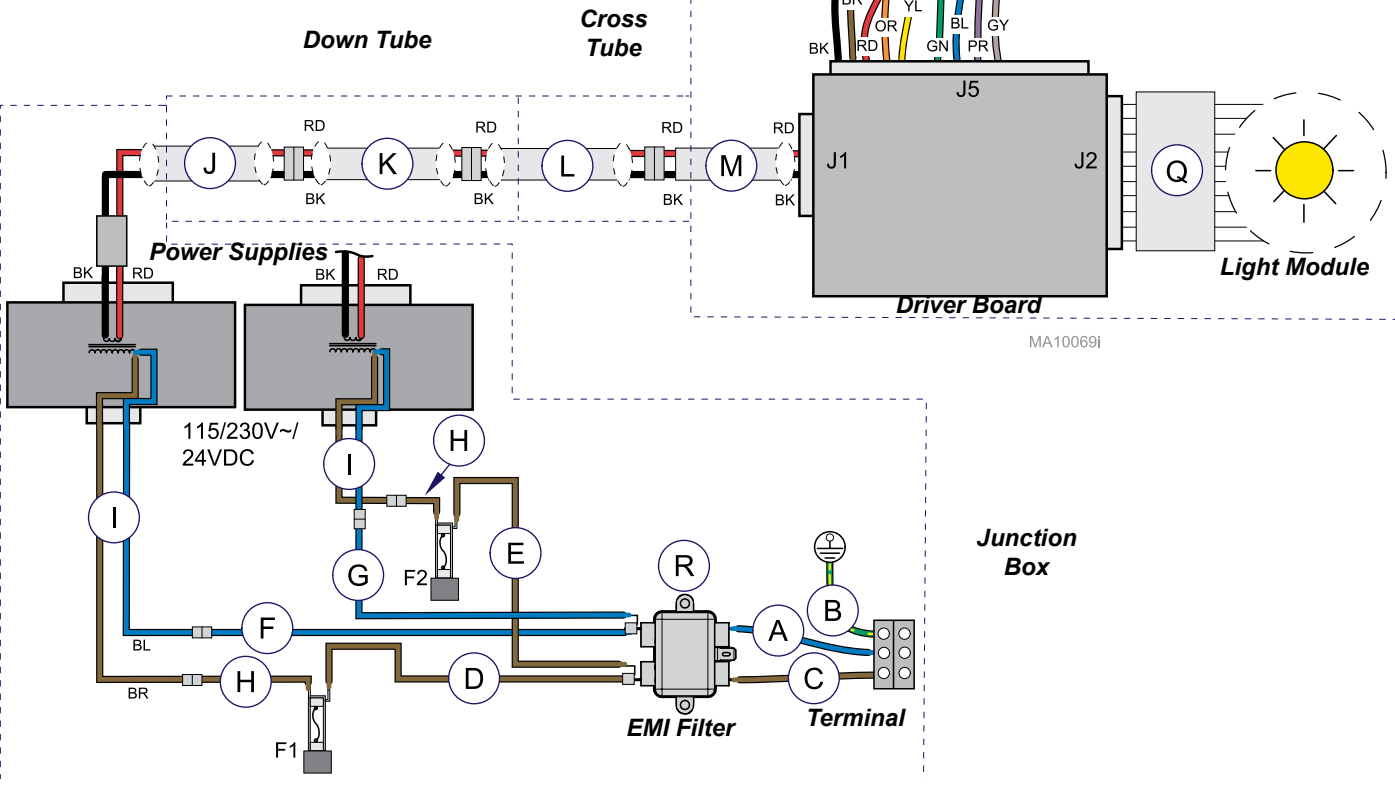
Down Tube

Cross Tube

BR
BK
RD
OR
YL
GN
BL
PR
GY

J5

RD
RD
RD
RD

J
K
L
M

BK
BK
BK
BK

J1
J2
Q

Light Module

Power Supplies

BK
RD
BK
RD

Driver Board

MA10069i

115/230V~/
24VDC

I
I
H
E
G
F2
R
B
F
A
BL
D
C
BR
H
F1

Junction Box

EMI Filter

Terminal